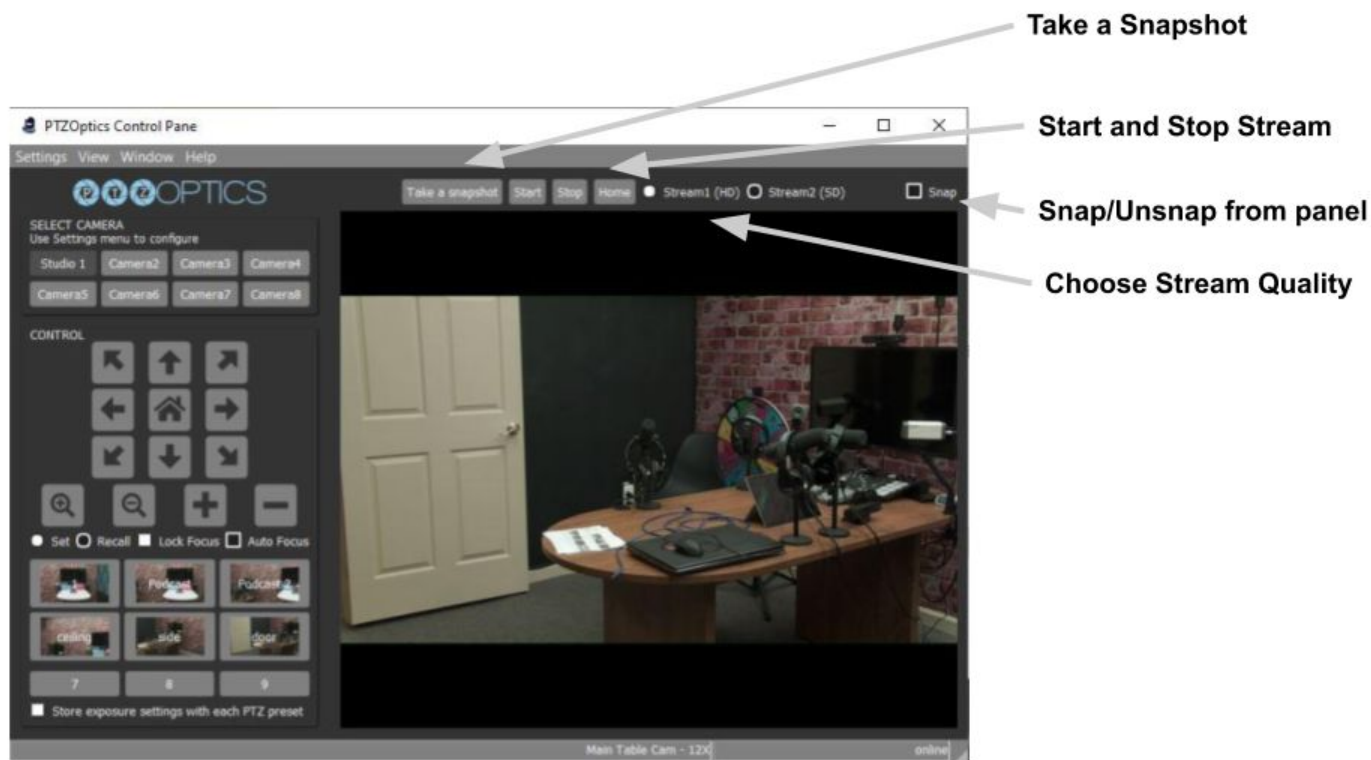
Take a Snapshot

Start and Stop Stream

Snap/Unsnap from panel

Choose Stream Quality

PTZOptics Control Pane

Settings View Window Help

PTZOPTICS

Take a snapshot Start Stop Home Stream1 (HD) Stream2 (SD) Snap

SELECT CAMERA
Use Settings menu to configure

Studio 1 Camera2 Camera3 Camera4
Camera5 Camera6 Camera7 Camera8

CONTROL

Set Recall Lock Focus Auto Focus

Podcast Podcast2
ceiling side door
7 8 9

Store exposure settings with each PTZ preset

Main Table Cam - 12X

online